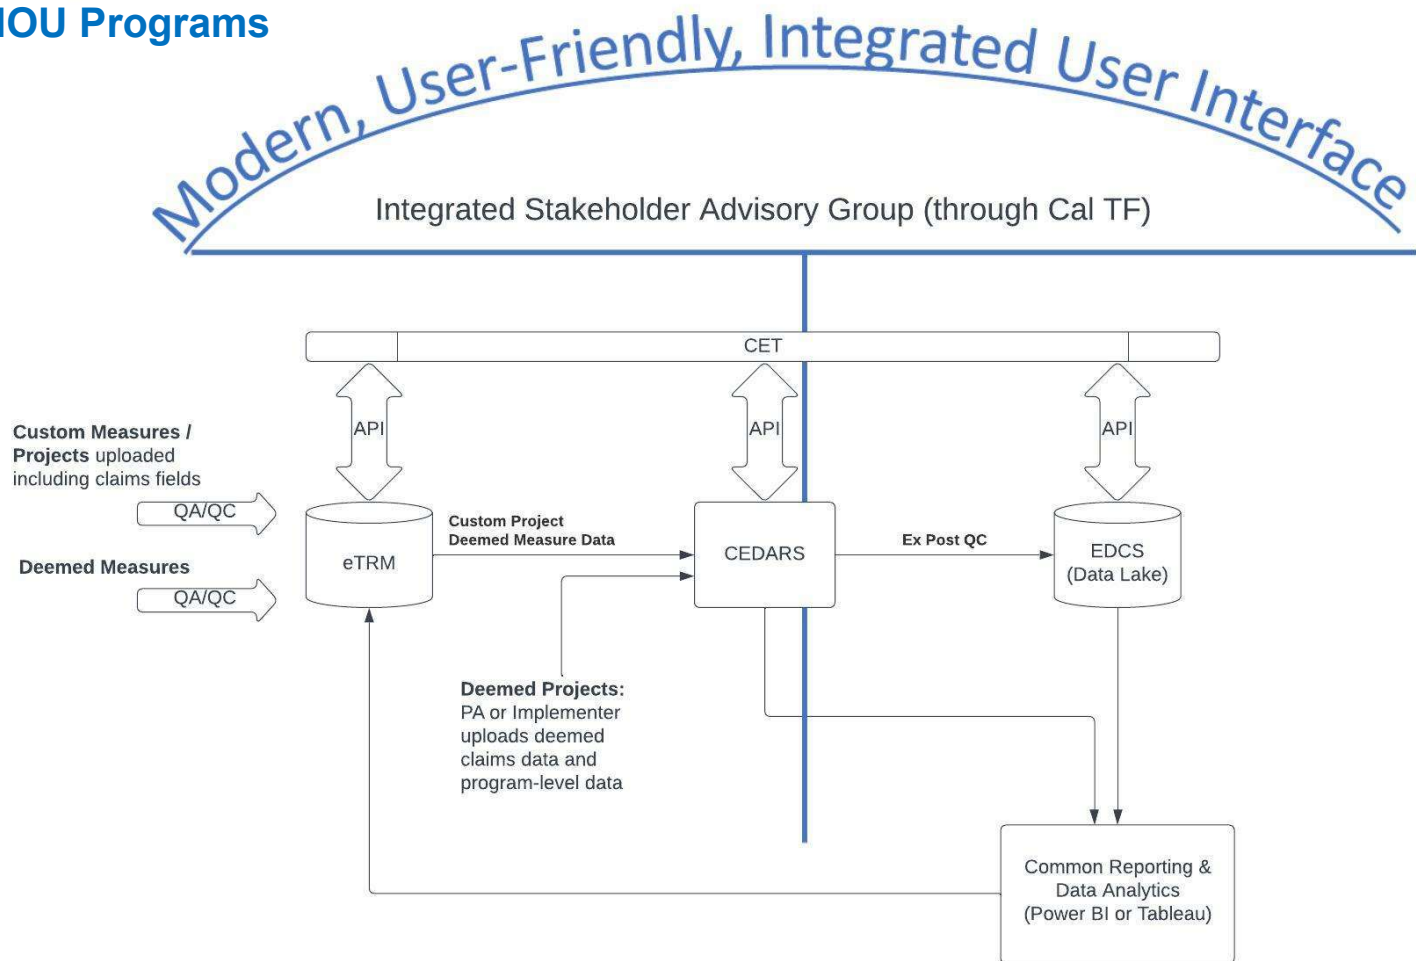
IOU Programs

Modern, User-Friendly, Integrated User Interface

Integrated Stakeholder Advisory Group (through Cal TF)

CET

API

API

API

Custom Measures / Projects uploaded including claims fields

QA/QC

Deemed Measures

QA/QC

eTRM

Custom Project Deemed Measure Data

CEDARS

Ex Post QC

EDCS (Data Lake)

Deemed Projects: PA or Implementer uploads deemed claims data and program-level data

Common Reporting & Data Analytics (Power BI or Tableau)